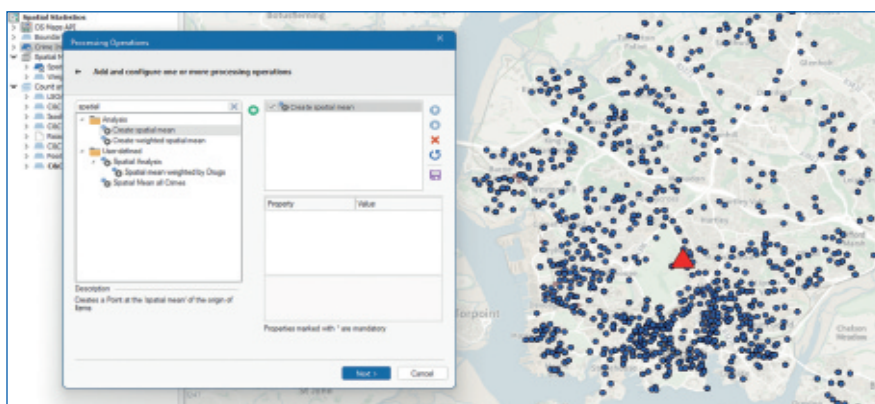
Spatial Statistics
OS Maps API
Bounda
Crime
Spatial
Count
Processing Operations
← Add and configure one or more processing operations
spatial
Analysis
Create spatial mean
Create weighted spatial mean
User-defined
Spatial Analysis
Spatial mean weighted by Drugs
Spatial Mean all Crimes
Create spatial mean
Property
Value
Description
Creates a Point at the 'spatial mean' of the origin of items
Properties marked with * are mandatory
Next >
Cancel
Torpoint